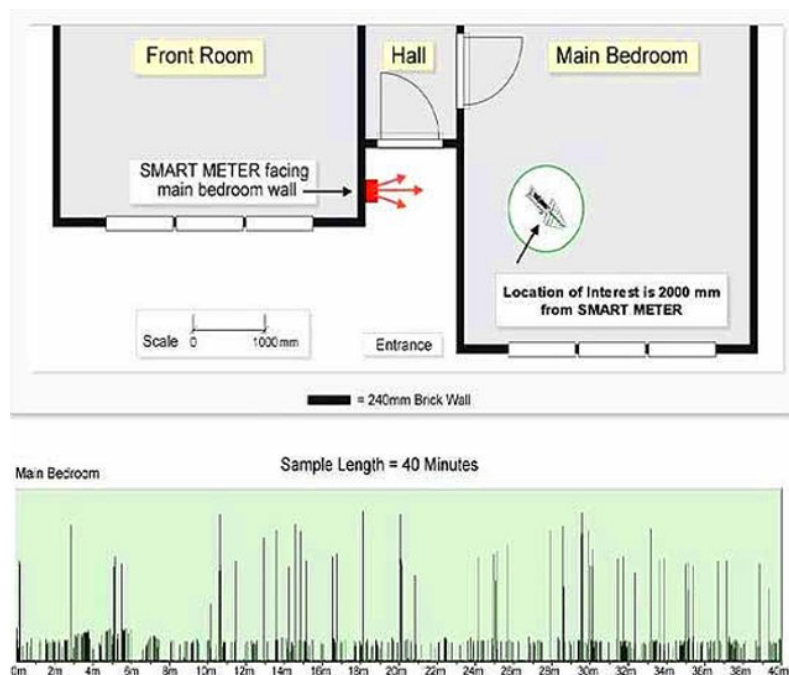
Front Room

Hall

Main Bedroom

SMART METER facing main bedroom wall

Location of Interest is 2000 mm from SMART METER

Scale 0 1000mm

Entrance

= 240mm Brick Wall

Main Bedroom

Sample Length = 40 Minutes

0m 2m 4m 6m 8m 10m 12m 14m 16m 18m 20m 22m 24m 26m 28m 30m 32m 34m 36m 38m 40m